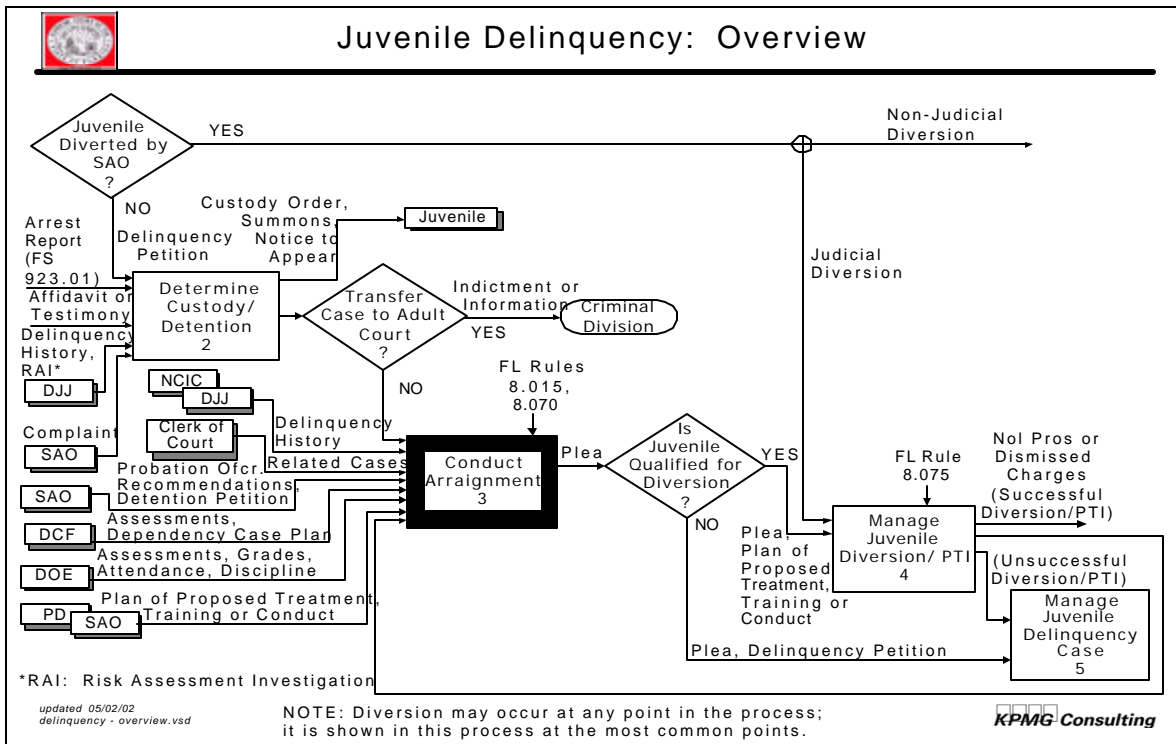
Juvenile Delinquency: Overview

Juvenile Diverted by SAO ?

YES

Non-Judicial Diversion

NO

Arrest Report (FS 923.01)

Delinquency Petition

Custody Order, Summons, Notice to Appear

Juvenile

Affidavit or Testimony

Delinquency History, RAI*

Determine Custody/ Detention 2

Transfer Case to Adult Court ?

Indictment or Information

Criminal Division

YES

Judicial Diversion

DJJ

NCIC

DJJ

NO

FL Rules 8.015, 8.070

Complaint

SAO

Delinquency History

Clerk of Court

Related Cases

Probation Ofcr. Recommendations, Detention Petition

Conduct Arraignment 3

Plea

Is Juvenile Qualified for Diversion ?

YES

FL Rule 8.075

Nol Pros or Dismissed Charges (Successful Diversion/PTI)

SAO

DCF

Assessments, Dependency Case Plan

NO

Plea, Plan of Proposed Treatment, Training or Conduct

Manage Juvenile Diversion/ PTI 4

(Unsuccessful Diversion/PTI)

DOE

Assessments, Grades, Attendance, Discipline

PD

SAO

Plan of Proposed Treatment, Training or Conduct

Manage Juvenile Delinquency Case 5

Plea, Delinquency Petition

*RAI: Risk Assessment Investigation

updated 05/02/02
delinquency - overview.vsd

NOTE: Diversion may occur at any point in the process; it is shown in this process at the most common points.

KPMG Consulting